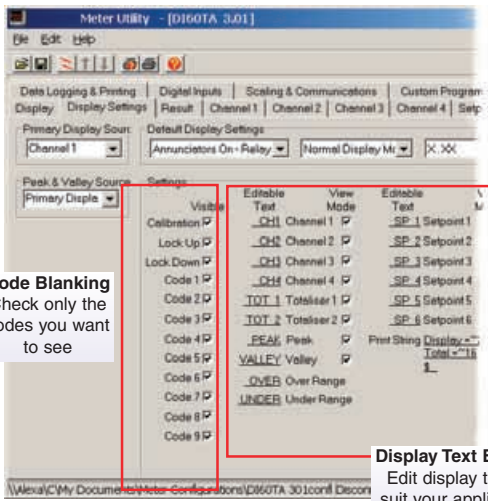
Meter Utility - [DI60TA 3.01]

File Edit Help

Data Logging & Printing | Digital Inputs | Scaling & Communications | Custom Program
Display | Display Settings | Result | Channel 1 | Channel 2 | Channel 3 | Channel 4 | Setp

Primary Display Sour
Channel 1

Default Display Settings
Annunciators On - Relay | Normal Display Mo | X.XX

Peak & Valley Source
Primary Displa

Settings

Visible
Calibration
Lock Up
Lock Down
Code 1
Code 2
Code 3
Code 4
Code 5
Code 6
Code 7
Code 8
Code 9

Editable Text | View Mode
CH1 Channel 1
CH2 Channel 2
CH3 Channel 3
CH4 Channel 4
TOT 1 Totaliser 1
TOT 2 Totaliser 2
PEAK Peak
VALLEY Valley
OVER Over Range
UNDER Under Range

Editable Text
SP 1 Setpoint 1
SP 2 Setpoint 2
SP 3 Setpoint 3
SP 4 Setpoint 4
SP 5 Setpoint 5
SP 6 Setpoint 6
Print String Display ="
Total ="16
$

ode Blanking
Check only the odes you want to see

Display Text E
Edit display t
suit your appli

\\Alexa\C\My Documents\Meter Configurations\DI60TA 301conf\ Discon